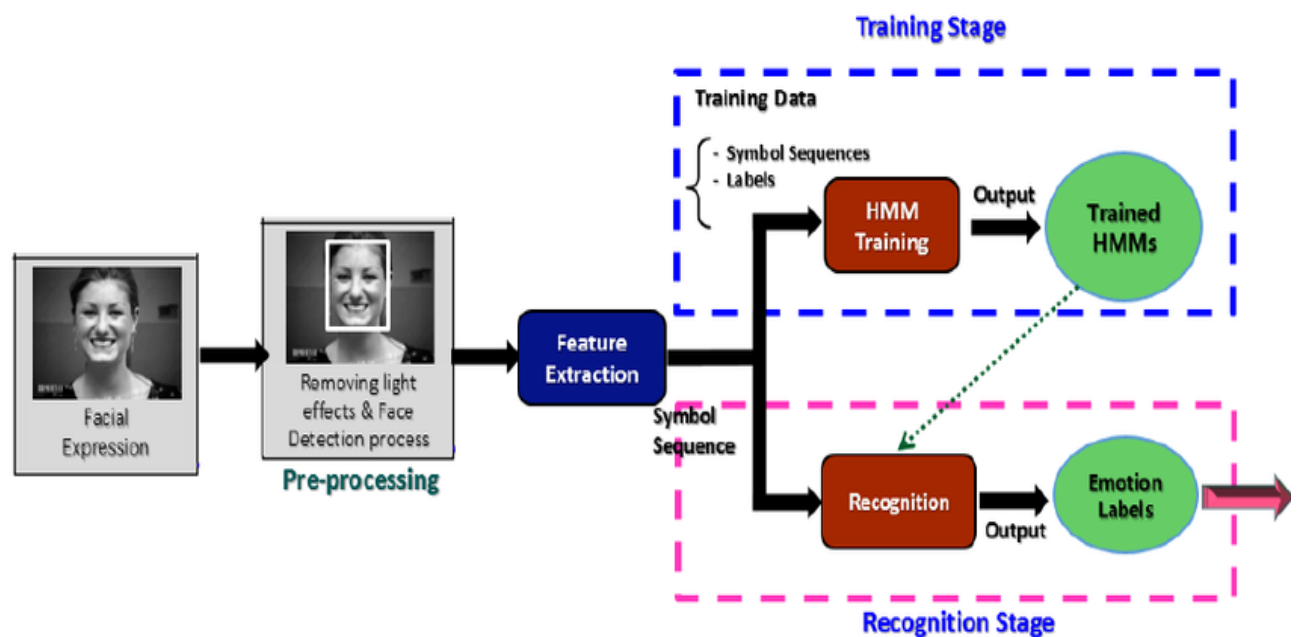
Training Stage

Training Data

- Symbol Sequences
- Labels

HMM Training

Output

Trained HMMs

Facial Expression

Removing light effects & Face Detection process

Pre-processing

Feature Extraction

Symbol Sequence

Recognition

Output

Emotion Labels

Recognition Stage